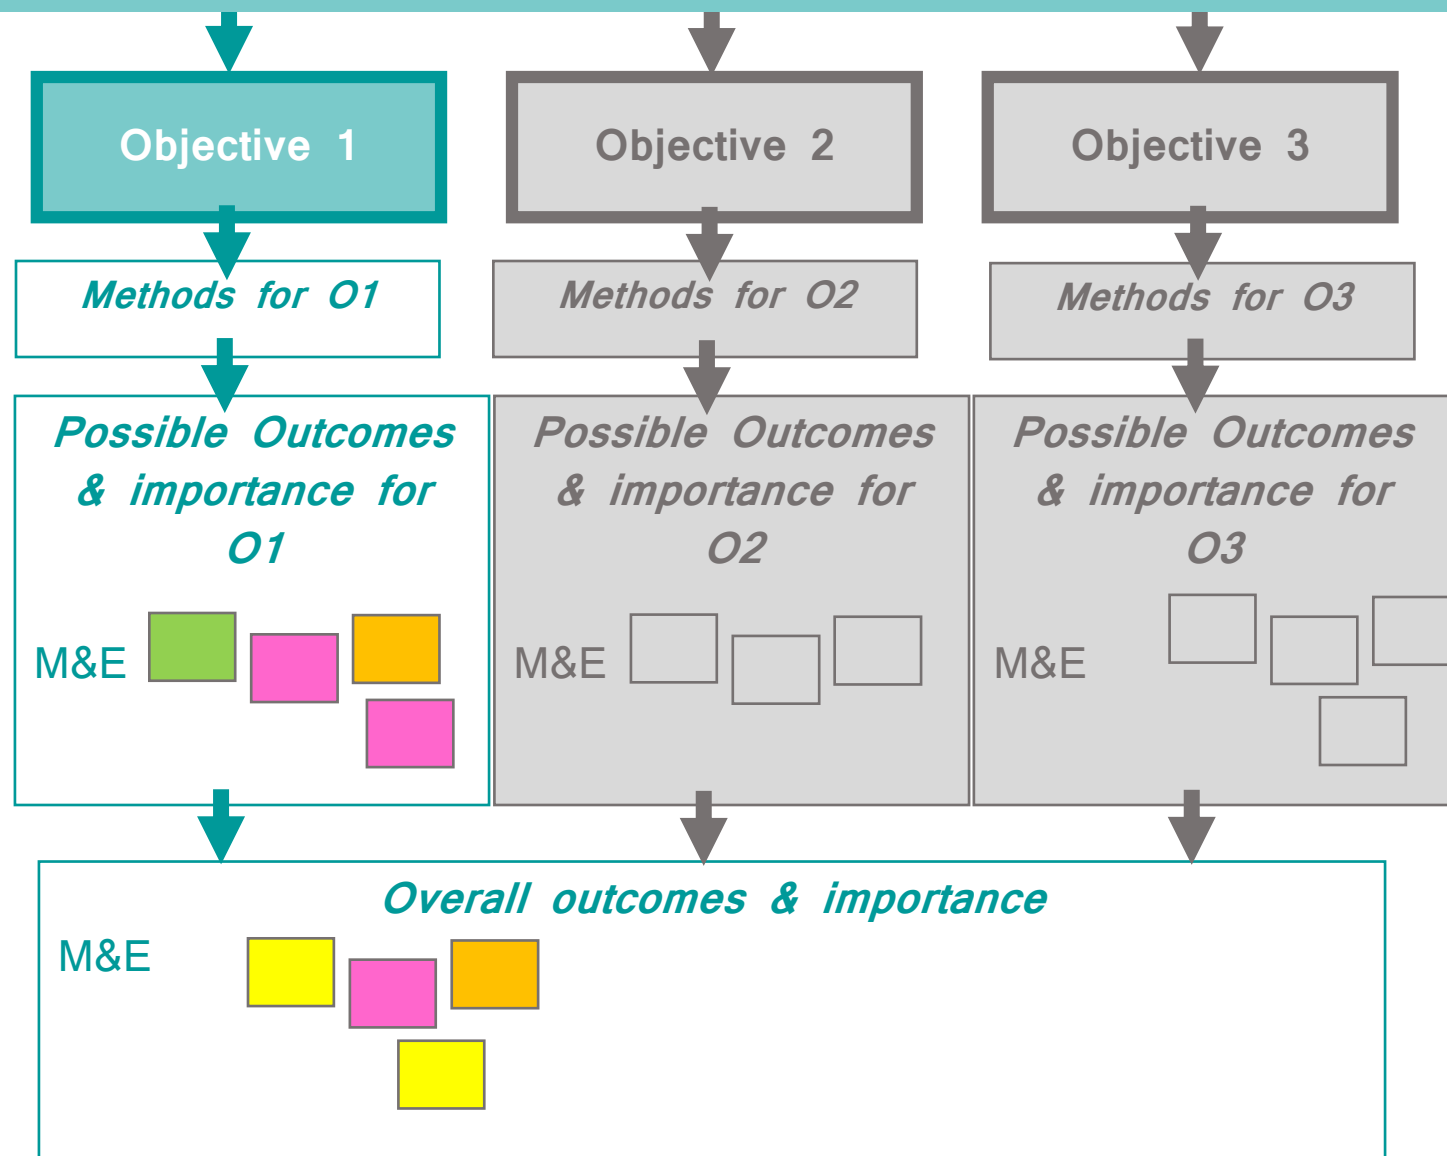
Objective 1

Objective 2

Objective 3

Methods for O1

Methods for O2

Methods for O3

Possible Outcomes & importance for O1

M&E

Possible Outcomes & importance for O2

M&E

Possible Outcomes & importance for O3

M&E

Overall outcomes & importance

M&E